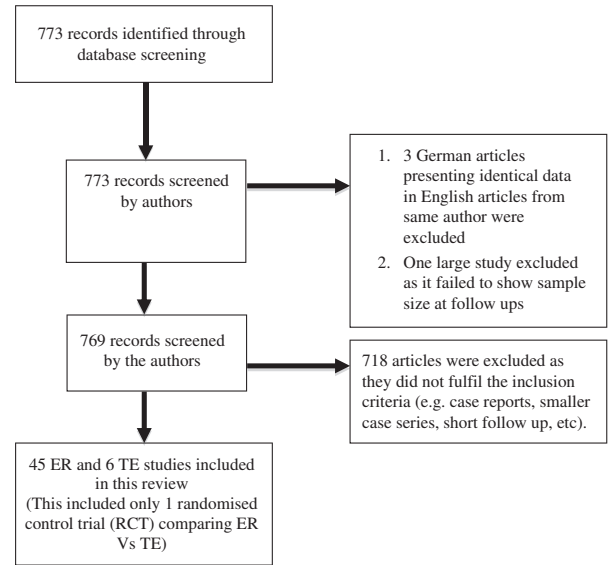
773 records identified through database screening

773 records screened by authors

1. 3 German articles presenting identical data in English articles from same author were excluded
2. One large study excluded as it failed to show sample size at follow ups

769 records screened by the authors

718 articles were excluded as they did not fulfil the inclusion criteria (e.g. case reports, smaller case series, short follow up, etc).

45 ER and 6 TE studies included in this review
(This included only 1 randomised control trial (RCT) comparing ER Vs TE)